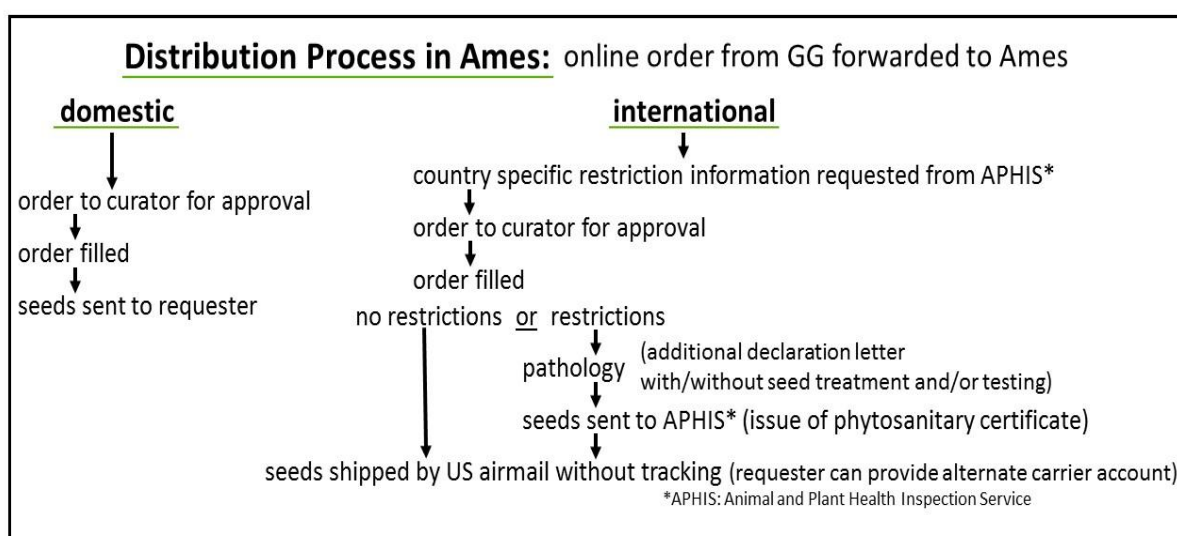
Distribution Process in Ames: online order from GG forwarded to Ames

domestic

order to curator for approval

order filled

seeds sent to requester

international

country specific restriction information requested from APHIS*

order to curator for approval

order filled

no restrictions or restrictions

pathology (additional declaration letter with/without seed treatment and/or testing)

seeds sent to APHIS* (issue of phytosanitary certificate)

seeds shipped by US airmail without tracking (requester can provide alternate carrier account)

*APHIS: Animal and Plant Health Inspection Service